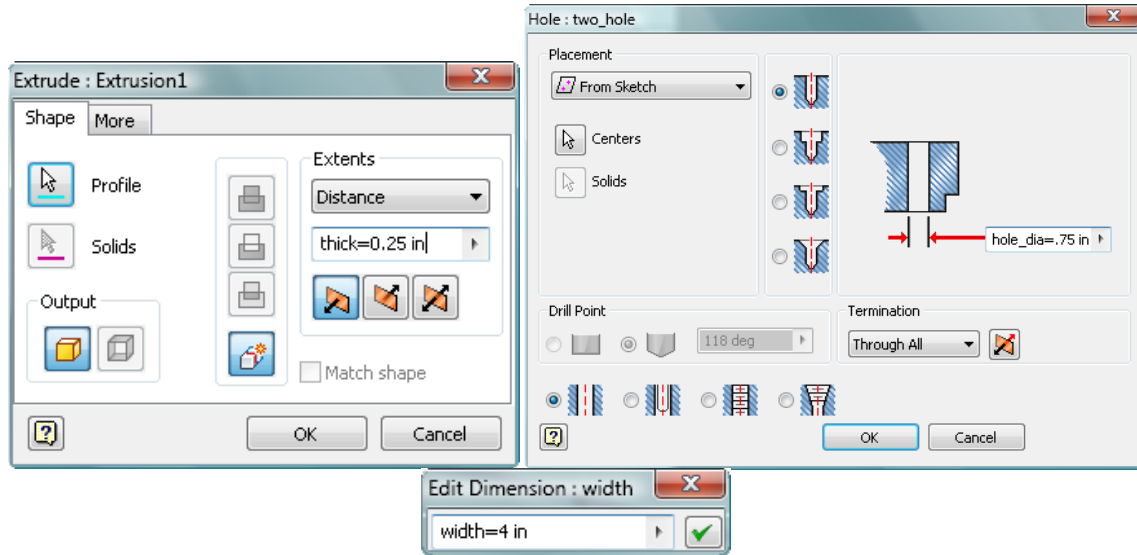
Extrude : Extrusion1

Shape More

Profile

Solids

Output

Extents

Distance

thick=0.25 in

Match shape

OK Cancel

Hole : two_hole

Placement

From Sketch

Centers

Solids

hole_dia=.75 in

Drill Point

118 deg

Termination

Through All

OK Cancel

Edit Dimension : width

width=4 in